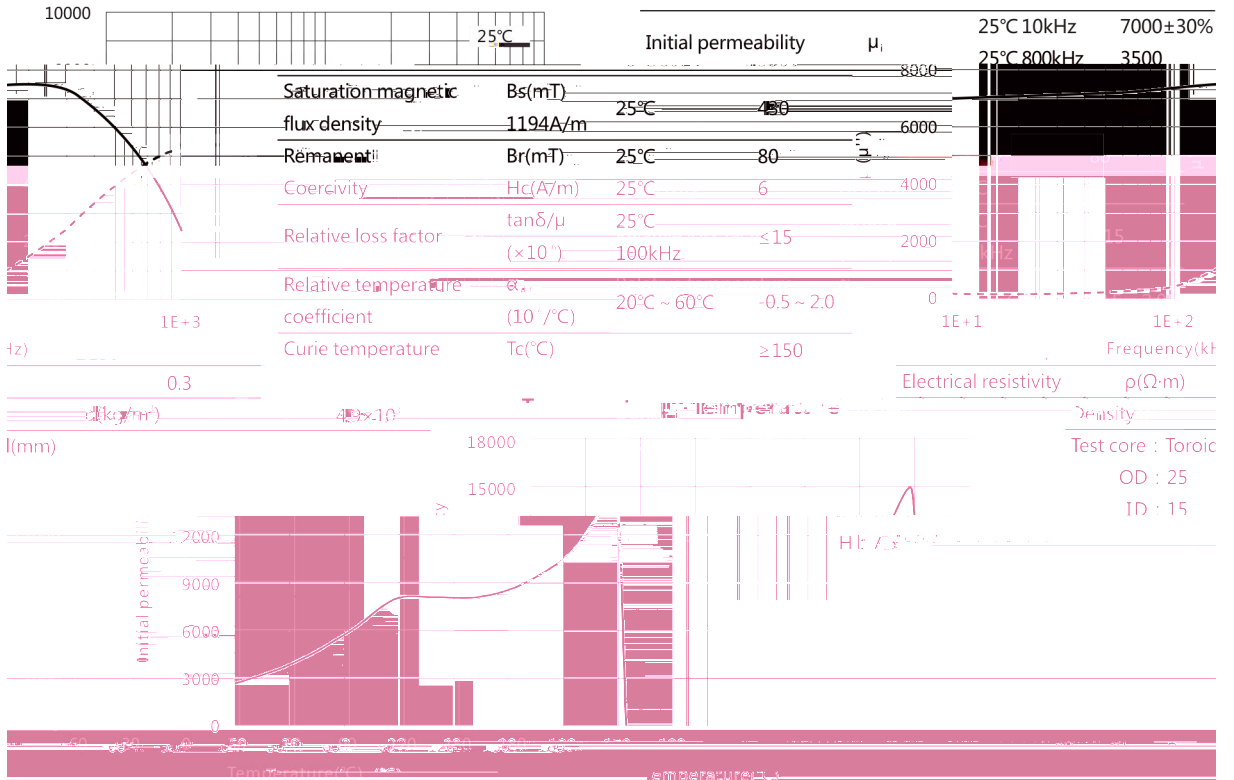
10000

25℃

Initial permeability μᵢ 25℃ 10kHz 7000±30%

25℃ 800kHz 3500

8000

Saturation magnetic flux density Bs(mT) 1194A/m 25℃ 430

6000

Remanent Br(mT) 25℃ 80

Coercivity Hc(A/m) 25℃ 6

4000

Relative loss factor tanδ/μ (×10⁻⁶) 25℃ 100kHz ≤15

2000

Relative temperature coefficient αμᵢ (10⁻⁶/℃) 20℃ ~ 60℃ -0.5 ~ 2.0

0

1E+3

1E+1

1E+2

Hz)

Curie temperature Tc(℃) ≥150

Frequency(kH

0.3

Electrical resistivity ρ(Ω·m)

d(kg/m³) 4.9×10³

Density

l(mm)

18000

Test core : Toroid

15000

OD : 25

ID : 15

12000

Initial permeability

9000

6000

3000

0

Temperature(℃)